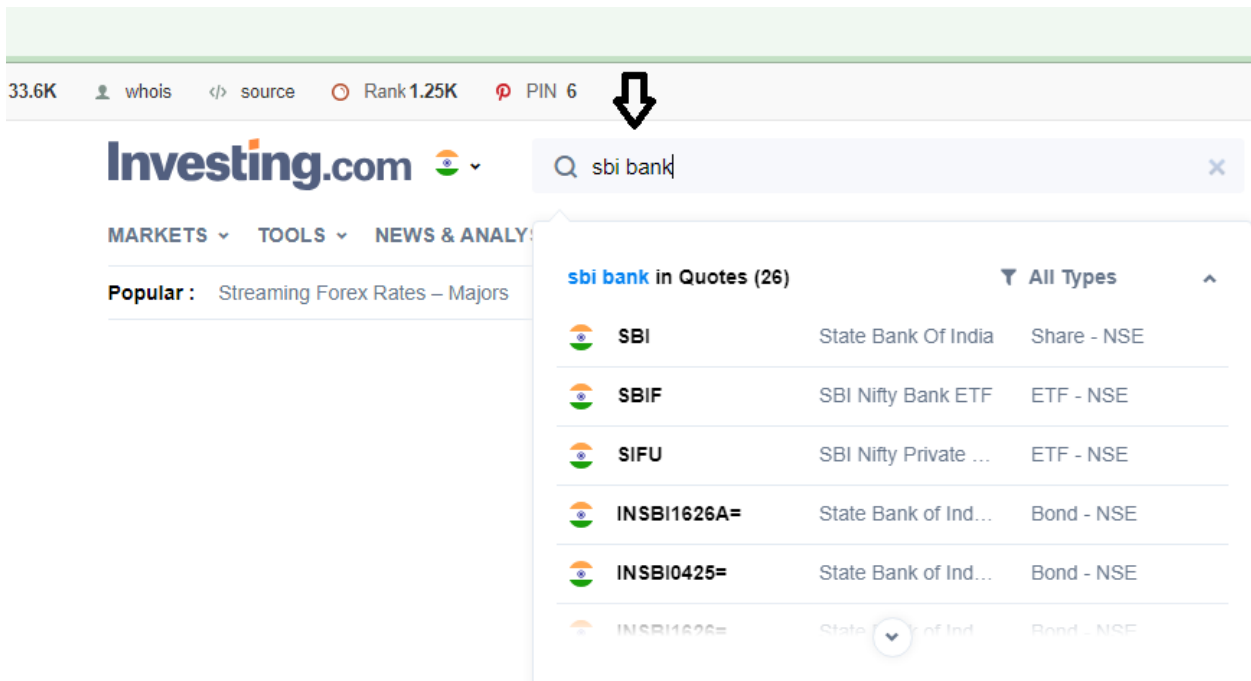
33.6K whois source Rank 1.25K PIN 6

Investing.com

sbi bank

MARKETS TOOLS NEWS & ANALYS

Popular : Streaming Forex Rates – Majors

sbi bank in Quotes (26) All Types

| | | |
|---|---|---|
| SBI | State Bank Of India | Share - NSE |
| SBIF | SBI Nifty Bank ETF | ETF - NSE |
| SIFU | SBI Nifty Private ... | ETF - NSE |
| INSBI1626A= | State Bank of Ind... | Bond - NSE |
| INSBI0425= | State Bank of Ind... | Bond - NSE |
| INSBI1626= | State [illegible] of Ind... | Bond - NSE |